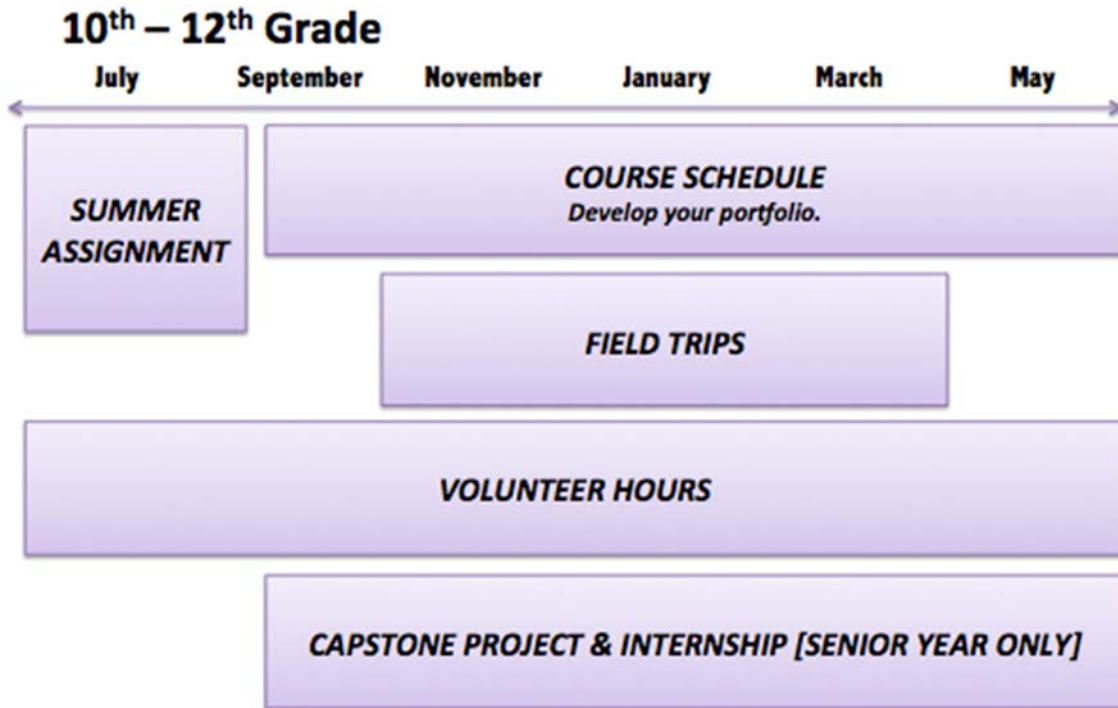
$10^{th}$ – $12^{th}$ Grade

July September November January March May

SUMMER ASSIGNMENT

COURSE SCHEDULE
Develop your portfolio.

FIELD TRIPS

VOLUNTEER HOURS

CAPSTONE PROJECT & INTERNSHIP [SENIOR YEAR ONLY]